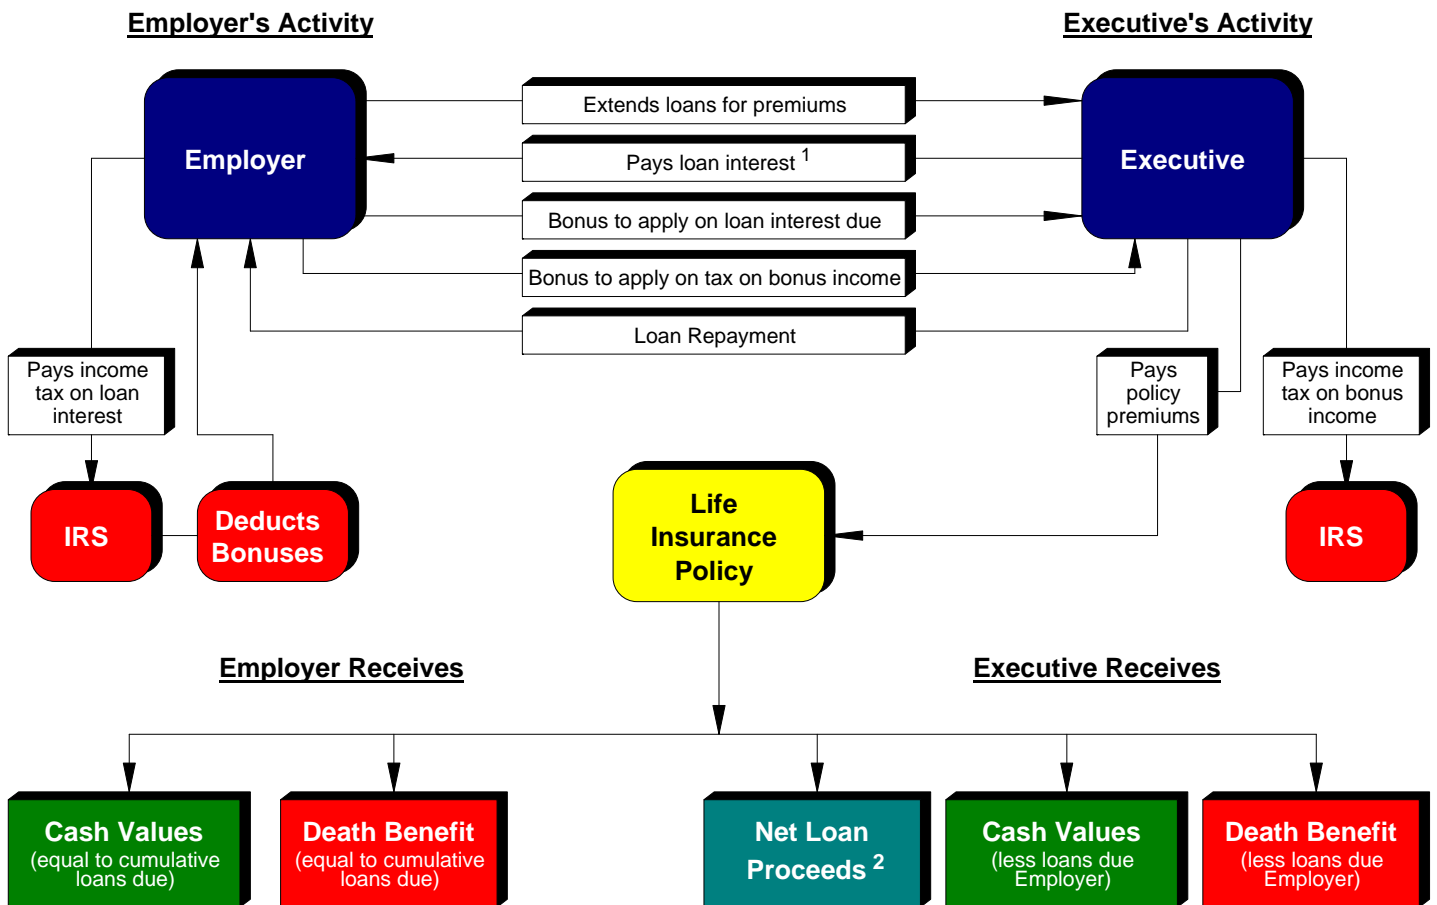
Employer's Activity

Executive's Activity

Employer

Extends loans for premiums

Pays loan interest $^1$

Bonus to apply on loan interest due

Bonus to apply on tax on bonus income

Loan Repayment

Executive

Pays income tax on loan interest

Pays policy premiums

Pays income tax on bonus income

IRS

Deducts Bonuses

Life Insurance Policy

IRS

Employer Receives

Executive Receives

Cash Values (equal to cumulative loans due)

Death Benefit (equal to cumulative loans due)

Net Loan Proceeds $^2$

Cash Values (less loans due Employer)

Death Benefit (less loans due Employer)